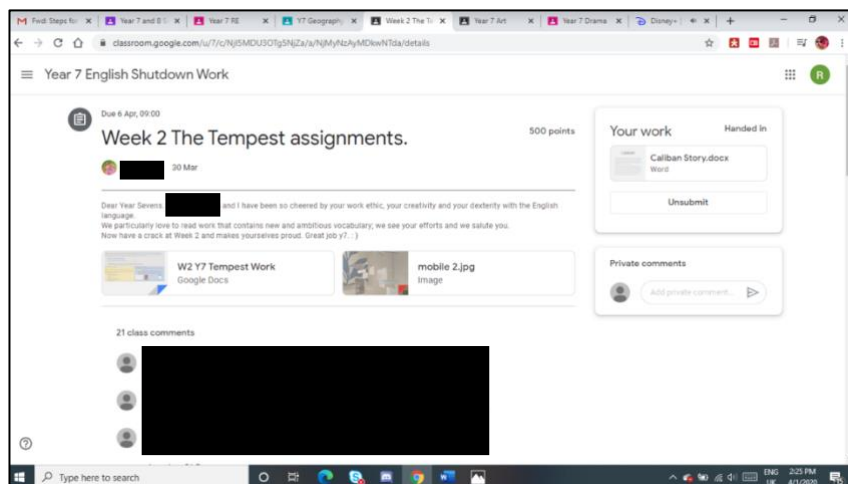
Fwd: Steps for | Year 7 and 8 | Year 7 RE | Y7 Geography | Week 2 The Te | Year 7 Art | Year 7 Drama | Disney+

classroom.google.com/u/7/c/NjI5MDU5OTg5NjZa/a/NjMyNzAyMDkwNTda/details

Year 7 English Shutdown Work

Due 6 Apr, 09:00

Week 2 The Tempest assignments.

500 points

30 Mar

Dear Year Sevens, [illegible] and I have been so cheered by your work ethic, your creativity and your dexterity with the English language.
We particularly love to read work that contains new and ambitious vocabulary; we see your efforts and we salute you.
Now have a crack at Week 2 and makes yourselves proud. Great job y7. :-)

W2 Y7 Tempest Work
Google Docs

mobile 2.jpg
Image

21 class comments

Your work
Handed in

Caliban Story.docx
Word

Unsubmit

Private comments

Add private comment...

Type here to search

ENG UK 2:25 PM 4/1/2020